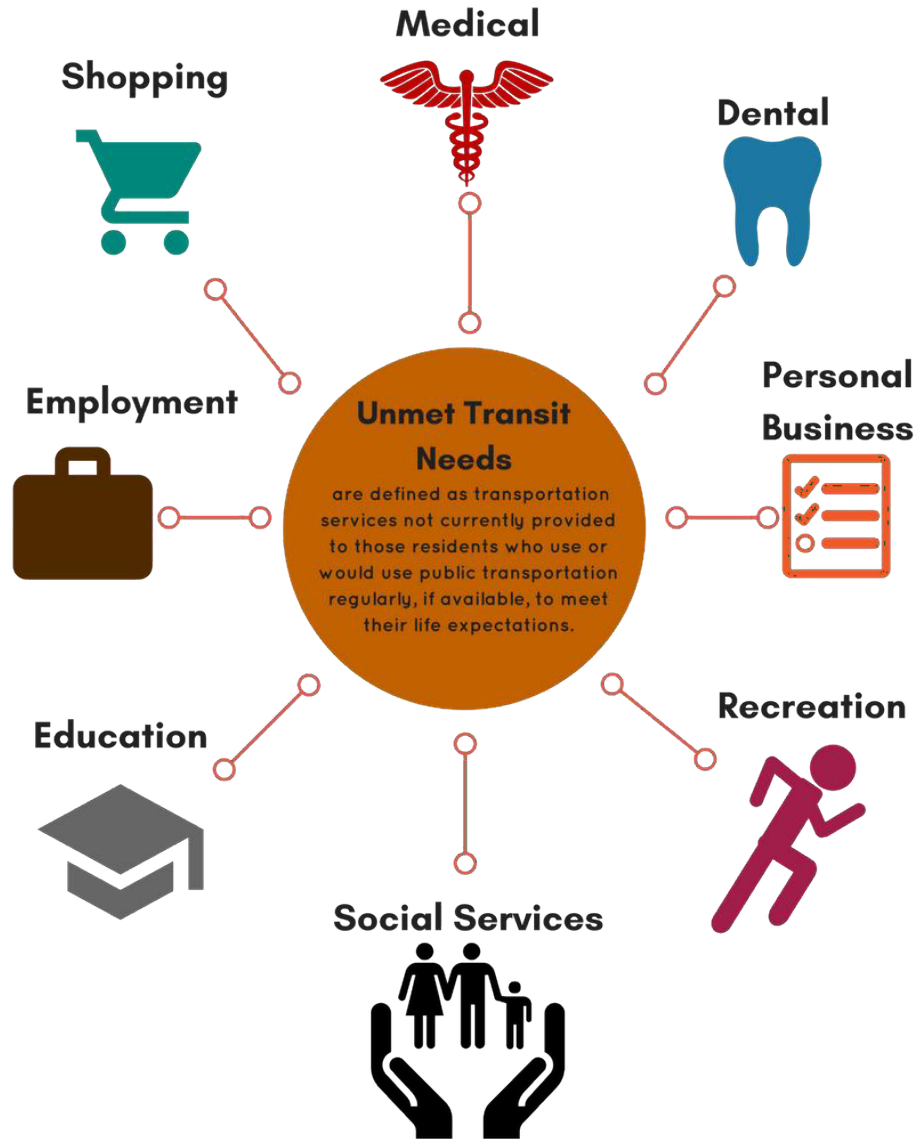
Medical

Shopping

Dental

Personal Business

Employment

Unmet Transit Needs

are defined as transportation services not currently provided to those residents who use or would use public transportation regularly, if available, to meet their life expectations.

Education

Recreation

Social Services